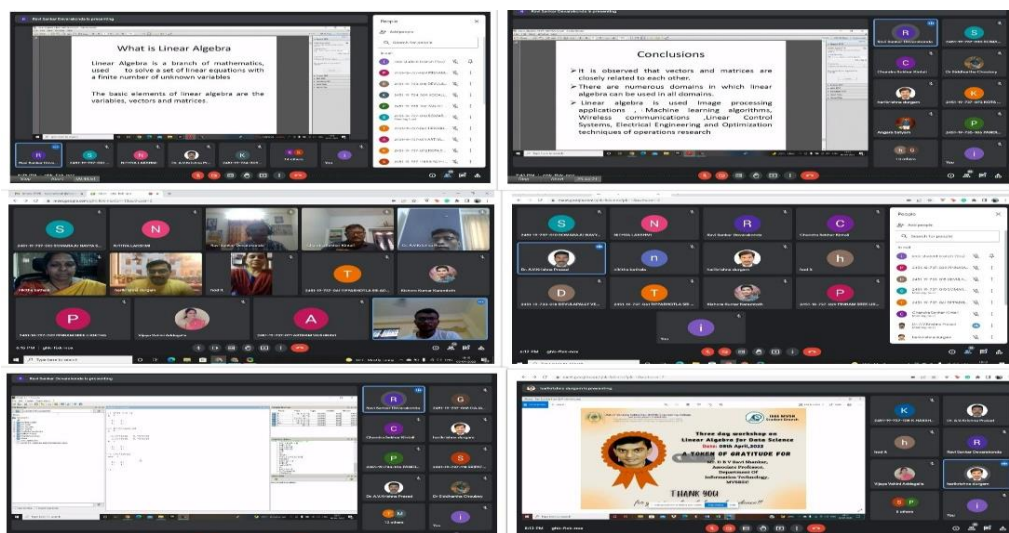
Ravi Sankar Devarakonda is presenting

What is Linear Algebra

Linear Algebra is a branch of mathematics, used to solve a set of linear equations with a finite number of unknown variables

The basic elements of linear algebra are the variables, vectors and matrices.

People

Add people

Search for people

You

Conclusions

➢ It is observed that vectors and matrices are closely related to each other.

➢ There are numerous domains in which linear algebra can be used in all domains.

➢ Linear algebra is used Image processing applications , Machine learning algorithms, Wireless communications ,Linear Control Systems, Electrical Engineering and Optimization techniques of operations research

Ravi Sankar Devarakonda

Chandra Sekhar Rohit

Dr. Siddhartha Chowdary

Anjana Satyam

You

Ritesh Lakshmi

Ravi Sankar Devarakonda

Chandra Sekhar Rohit

Dr. Anil Kumar Prasad

chitra kumari

Rishi Kumar Ramesh

You

People

Add people

Search for people

Ravi Sankar Devarakonda is presenting

Ravi Sankar Devarakonda

Chandra Sekhar Rohit

Dr A V Krishna Prasad

Dr Dasharatha Chandra

12 others

You

Type here to search

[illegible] is presenting

Three day workshop on
Linear Algebra for Data Science
Date: 08th April,2022

A TOKEN OF GRATITUDE FOR

Dr. D V Ravi Shankar,
Associate Professor,
Department Of
Information Technology,
MVSREC

THANK YOU

Ravi Sankar Devarakonda

Vijaya Vedvid Addagatla

8 others

You